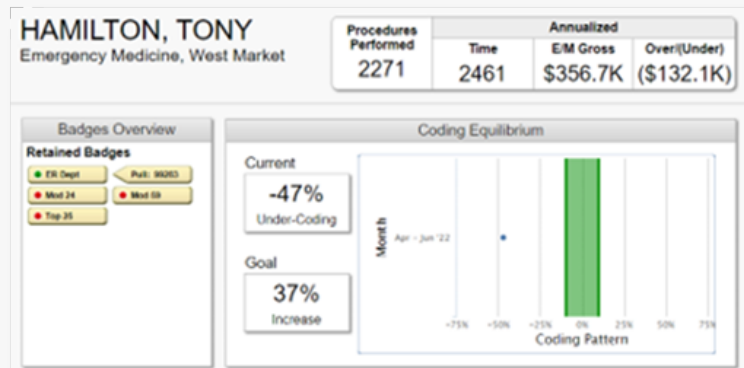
HAMILTON, TONY
Emergency Medicine, West Market

| Procedures Performed | Annualized | | |
|---|---|---|---|
| | Time | E/M Gross | Over/(Under) |
| 2271 | 2461 | $356.7K | ($132.1K) |

Badges Overview

Retained Badges

ER Dept
Pull: 99283
Mod 24
Mod 59
Top 25

Coding Equilibrium

Current
-47%
Under-Coding

Goal
37%
Increase

Month
Apr - Jun '22

-75% -50% -25% 0% 25% 50% 75%
Coding Pattern